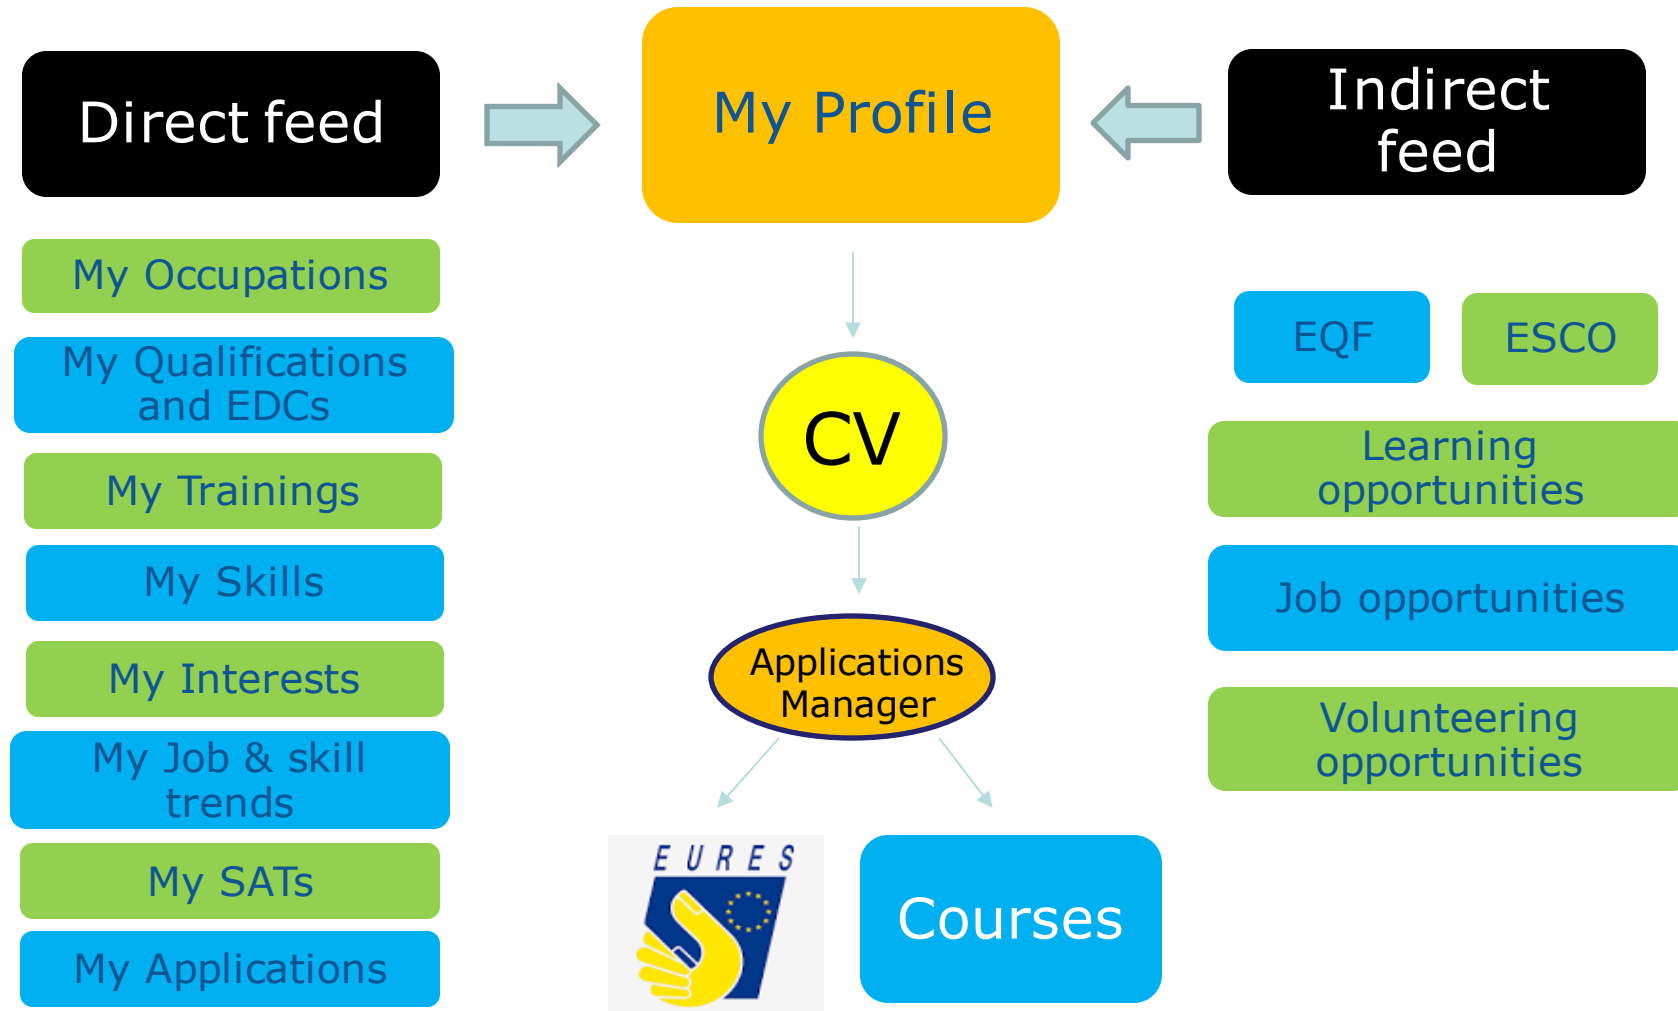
Direct feed

My Profile

Indirect feed

My Occupations

My Qualifications and EDCs

My Trainings

My Skills

My Interests

My Job & skill trends

My SATs

My Applications

CV

Applications Manager

EURES

Courses

EQF

ESCO

Learning opportunities

Job opportunities

Volunteering opportunities